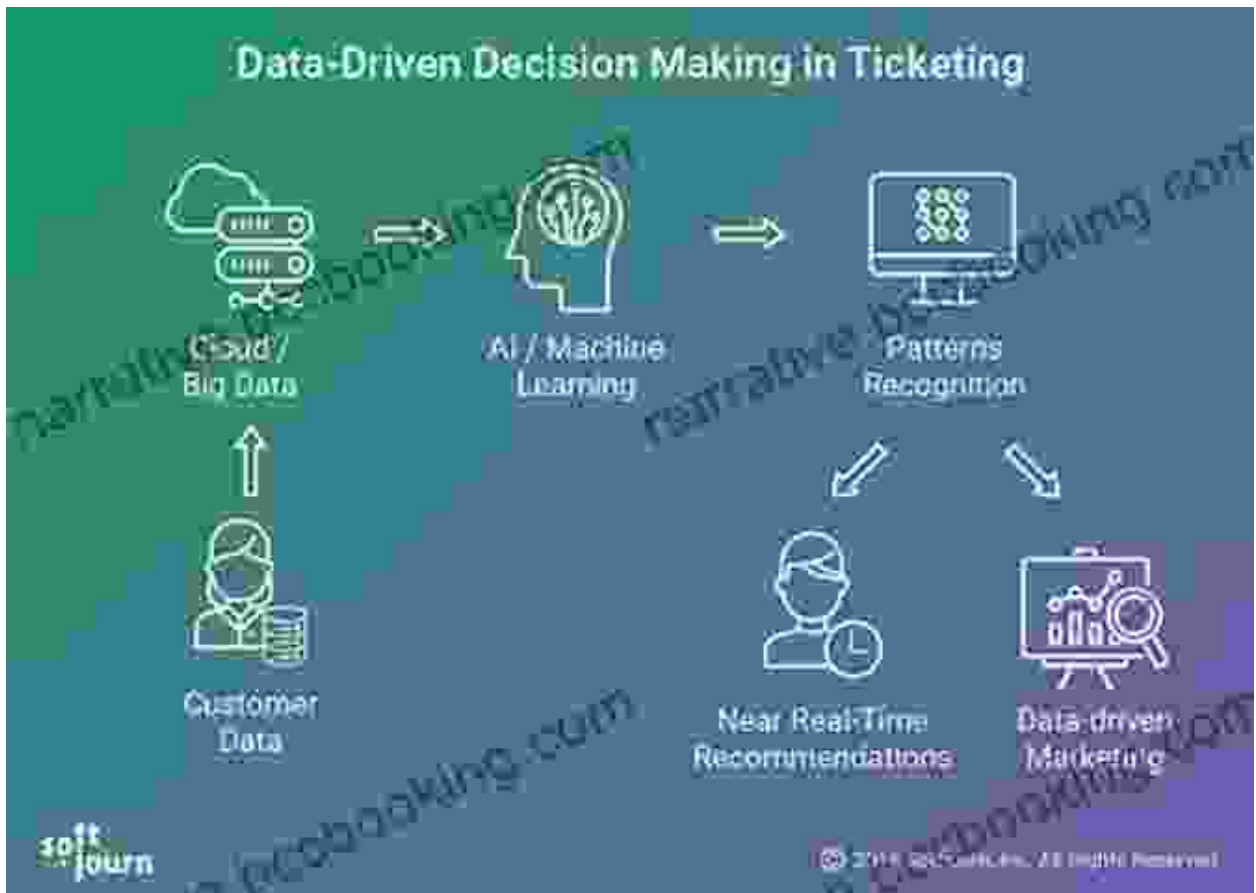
Data-Driven Decision Making in Ticketing

Cloud / Big Data

AI / Machine Learning

Patterns Recognition

Customer Data

Near Real-Time Recommendations

Data-driven Marketing

soft serve journ

narrativebookbooking.com

narrative.bookbooking.com

bookbooking.com

bookbooking.com

© 201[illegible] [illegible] All Rights Reserved